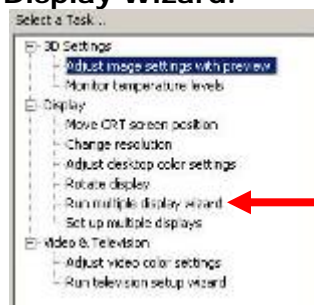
Display Wizard.
Select a Task...
3D Settings
Adjust image settings with preview
Monitor temperature levels
Display
Move CRT screen position
Change resolution
Adjust desktop color settings
Rotate display
Run multiple display wizard
Set up multiple displays
Video & Television
Adjust video color settings
Run television setup wizard